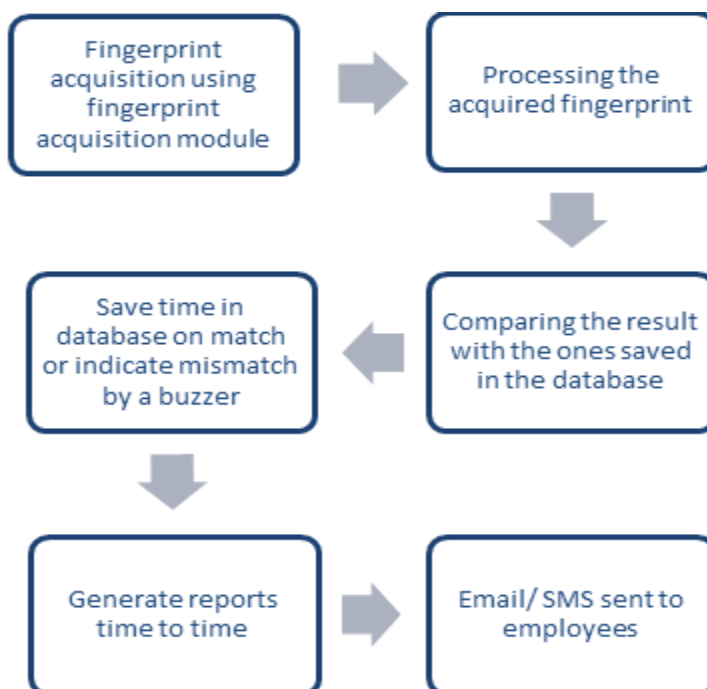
Fingerprint acquisition using fingerprint acquisition module

Processing the acquired fingerprint

Comparing the result with the ones saved in the database

Save time in database on match or indicate mismatch by a buzzer

Generate reports time to time

Email/ SMS sent to employees